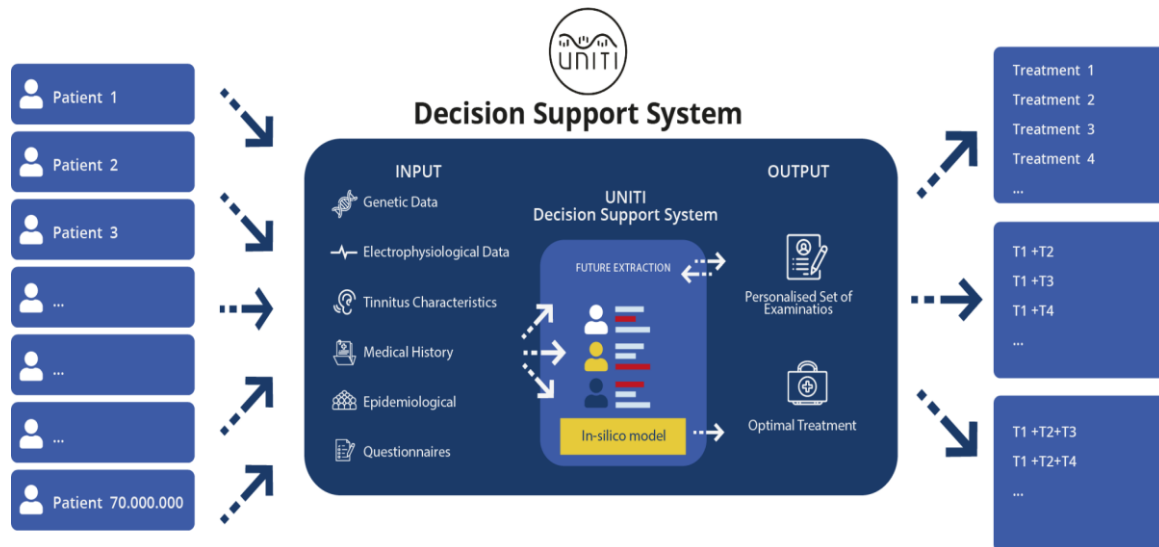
UNITI

Decision Support System

Patient 1

Patient 2

Patient 3

...

...

...

Patient 70.000.000

INPUT

Genetic Data

Electrophysiological Data

Tinnitus Characteristics

Medical History

Epidemiological

Questionnaires

UNITI
Decision Support System

FUTURE EXTRACTION

In-silico model

OUTPUT

Personalised Set of Examinatios

Optimal Treatment

Treatment 1
Treatment 2
Treatment 3
Treatment 4
...

T1 +T2
T1 +T3
T1 +T4
...

T1 +T2+T3
T1 +T2+T4
...